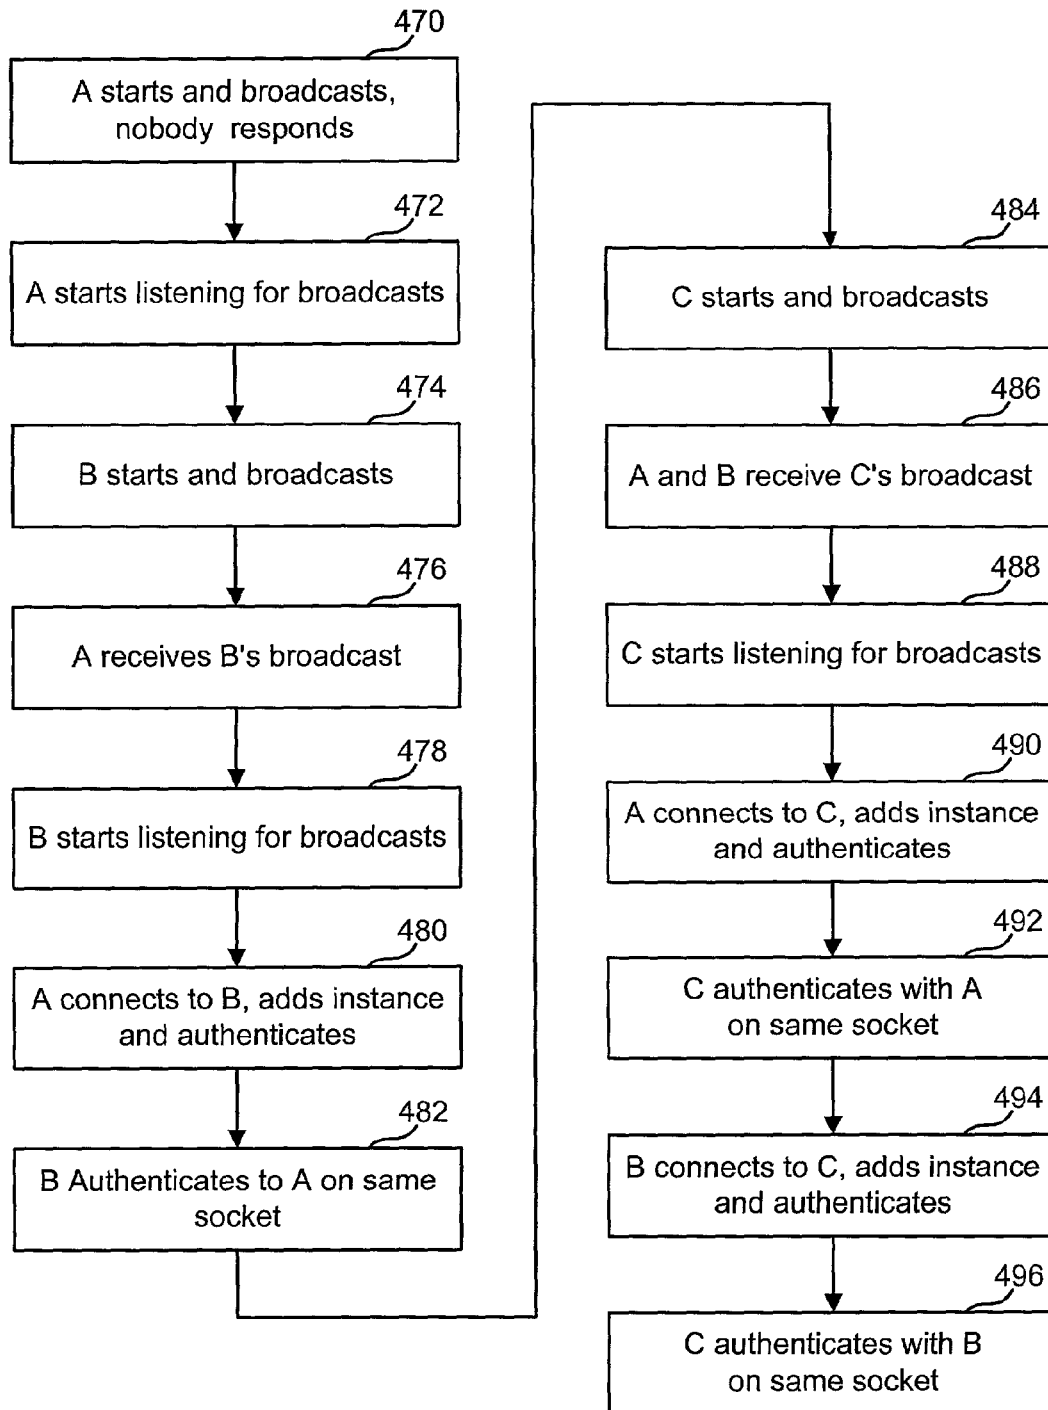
470
A starts and broadcasts, nobody responds

472
A starts listening for broadcasts

474
B starts and broadcasts

476
A receives B's broadcast

478
B starts listening for broadcasts

480
A connects to B, adds instance and authenticates

482
B Authenticates to A on same socket

484
C starts and broadcasts

486
A and B receive C's broadcast

488
C starts listening for broadcasts

490
A connects to C, adds instance and authenticates

492
C authenticates with A on same socket

494
B connects to C, adds instance and authenticates

496
C authenticates with B on same socket